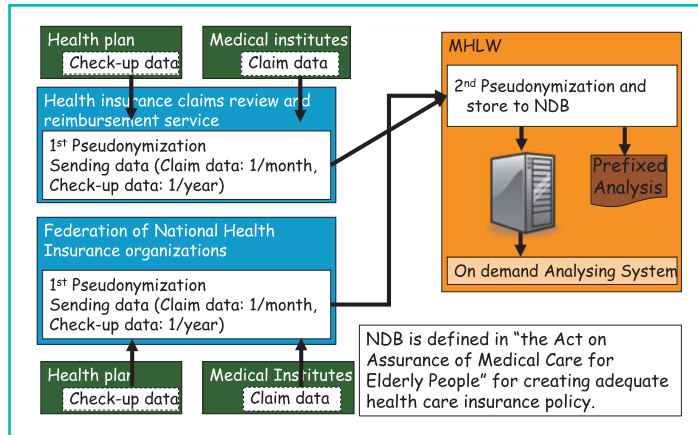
Health plan

Check-up data

Medical institutes

Claim data

Health insurance claims review and reimbursement service

1$^{st}$ Pseudonymization
Sending data (Claim data: 1/month, Check-up data: 1/year)

Federation of National Health Insurance organizations

1$^{st}$ Pseudonymization
Sending data (Claim data: 1/month, Check-up data: 1/year)

Health plan

Check-up data

Medical Institutes

Claim data

MHLW

2$^{nd}$ Pseudonymization and store to NDB

Prefixed Analysis

On demand Analysing System

NDB is defined in "the Act on Assurance of Medical Care for Elderly People" for creating adequate health care insurance policy.